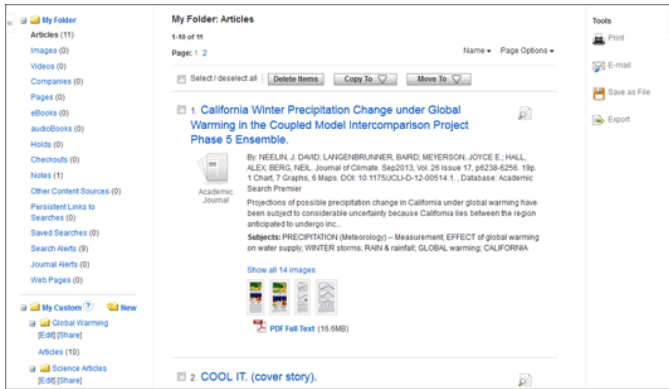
«

My Folder
Articles (11)
Images (0)
Videos (0)
Companies (0)
Pages (0)
eBooks (0)
audioBooks (0)
Holds (0)
Checkouts (0)
Notes (1)
Other Content Sources (0)
Persistent Links to Searches (0)
Saved Searches (0)
Search Alerts (9)
Journal Alerts (0)
Web Pages (0)

My Custom ? New
Global Warming
[Edit] [Share]
Articles (10)
Science Articles
[Edit] [Share]

My Folder: Articles

1-10 of 11

Page: 1 2

Name ▾ Page Options ▾

Select / deselect all Delete Items Copy To Move To

1. California Winter Precipitation Change under Global Warming in the Coupled Model Intercomparison Project Phase 5 Ensemble.

Academic Journal

By: NEELIN, J. DAVID; LANGENBRUNNER, BAIRD; MEYERSON, JOYCE E.; HALL, ALEX; BERG, NEIL. Journal of Climate. Sep2013, Vol. 26 Issue 17, p6238-6256. 19p. 1 Chart, 7 Graphs, 6 Maps. DOI: 10.1175/JCLI-D-12-00514.1. , Database: Academic Search Premier

Projections of possible precipitation change in California under global warming have been subject to considerable uncertainty because California lies between the region anticipated to undergo inc...

Subjects: PRECIPITATION (Meteorology) -- Measurement; EFFECT of global warming on water supply; WINTER storms; RAIN & rainfall; GLOBAL warming; CALIFORNIA

Show all 14 images

PDF Full Text (16.6MB)

2. COOL IT. (cover story).

Tools
Print
E-mail
Save as File
Export